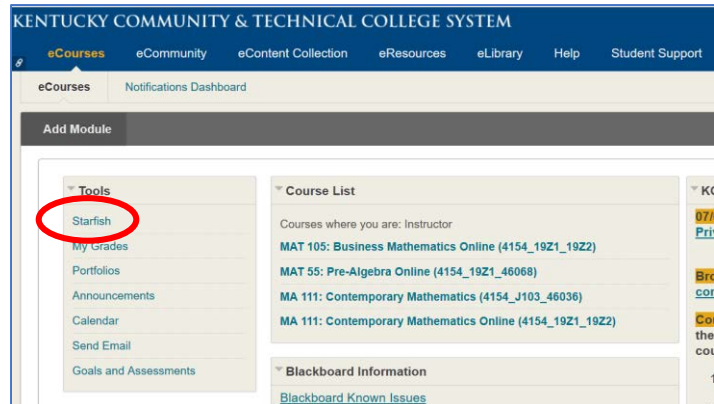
KENTUCKY COMMUNITY & TECHNICAL COLLEGE SYSTEM

eCourses eCommunity eContent Collection eResources eLibrary Help Student Support

eCourses Notifications Dashboard

Add Module

Tools
Starfish
My Grades
Portfolios
Announcements
Calendar
Send Email
Goals and Assessments

Course List
Courses where you are: Instructor
MAT 105: Business Mathematics Online (4154_19Z1_19Z2)
MAT 55: Pre-Algebra Online (4154_19Z1_46068)
MA 111: Contemporary Mathematics (4154_J103_46036)
MA 111: Contemporary Mathematics Online (4154_19Z1_19Z2)

Blackboard Information
Blackboard Known Issues

KC
07/
Priv
Bro
con
Co
the
cou
1